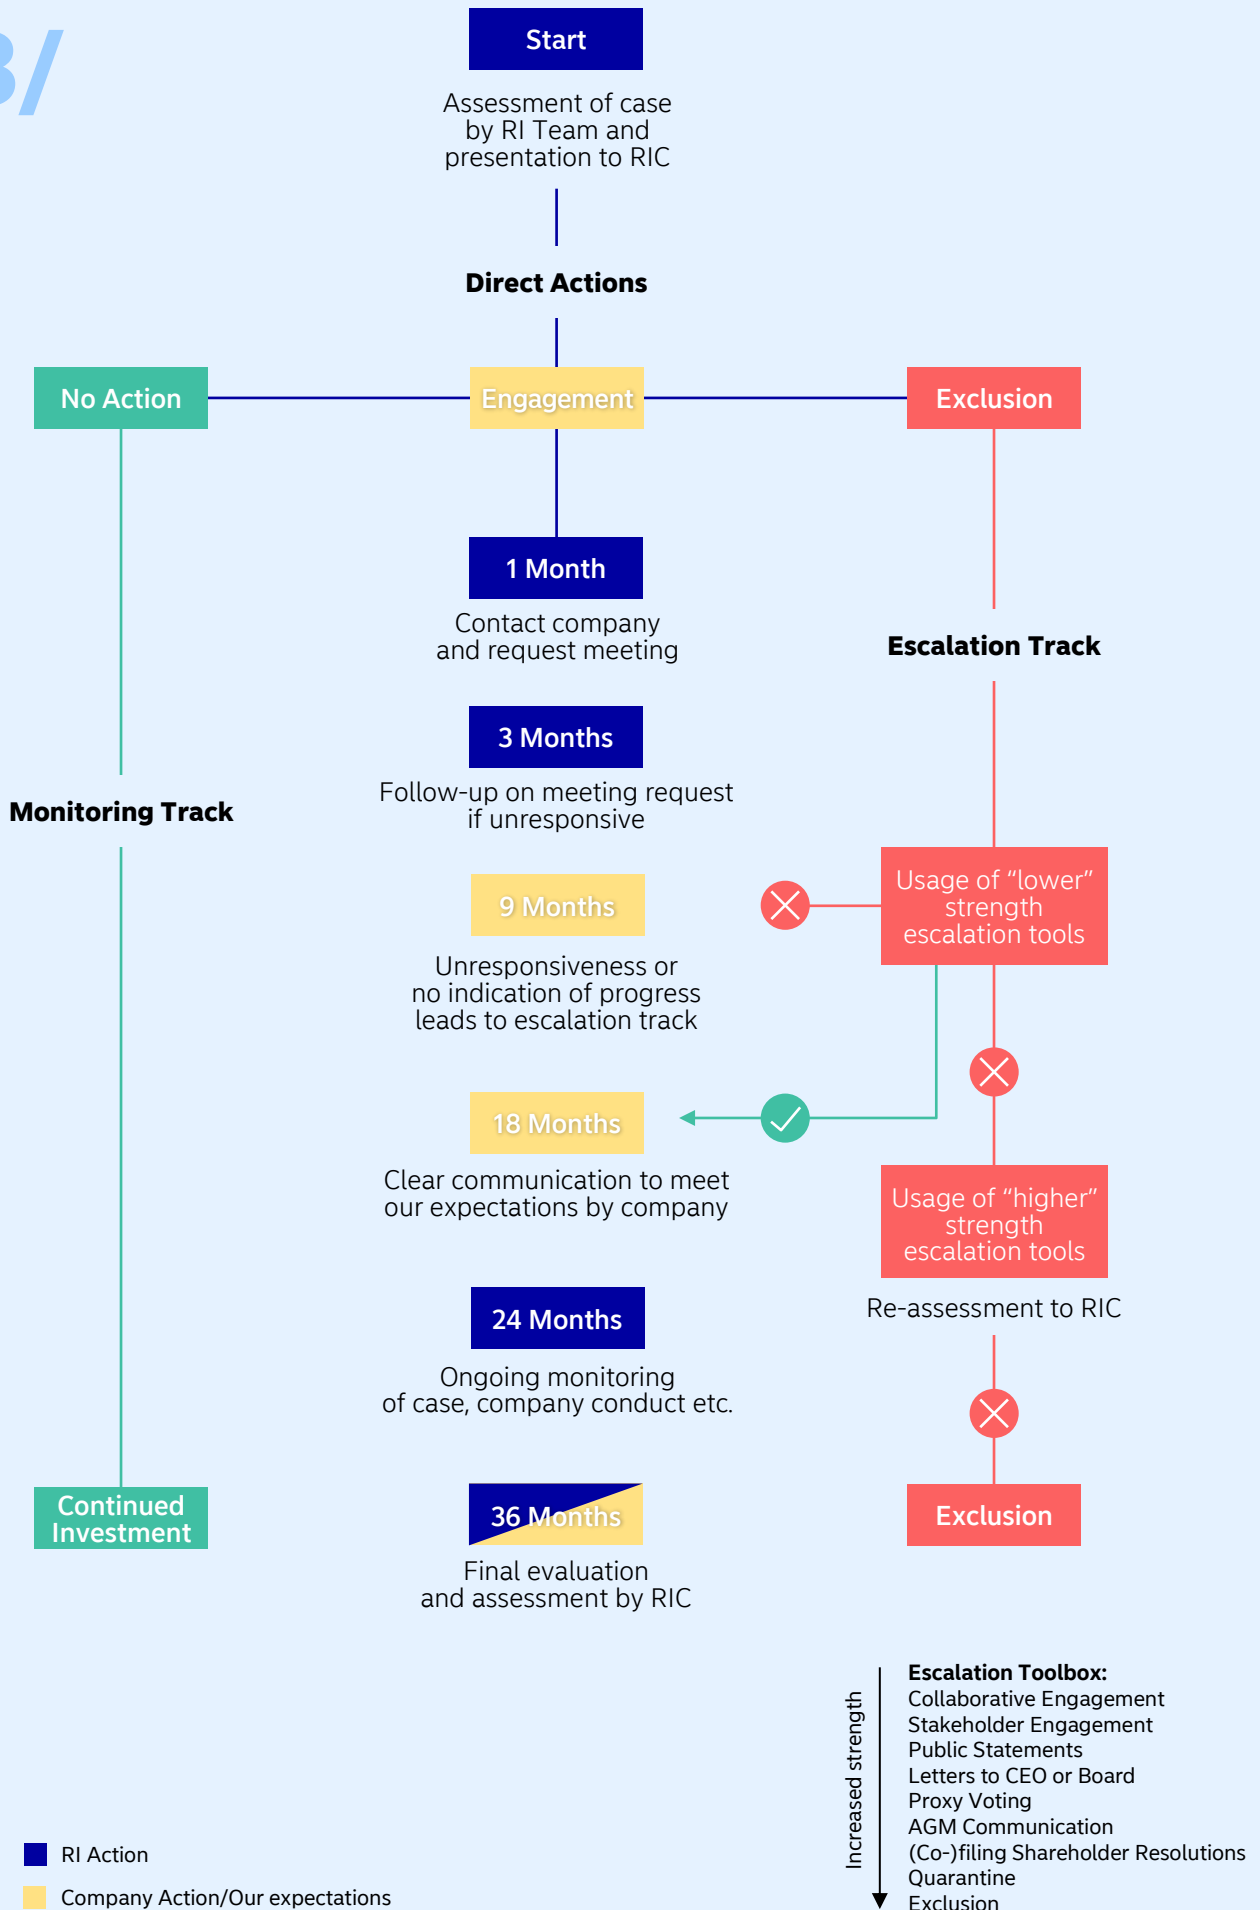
Start

Assessment of case by RI Team and presentation to RIC

Direct Actions

No Action

Engagement

Exclusion

1 Month

Contact company and request meeting

Escalation Track

3 Months

Follow-up on meeting request if unresponsive

Monitoring Track

9 Months

Usage of “lower” strength escalation tools

Unresponsiveness or no indication of progress leads to escalation track

18 Months

Clear communication to meet our expectations by company

Usage of “higher” strength escalation tools

Re-assessment to RIC

24 Months

Ongoing monitoring of case, company conduct etc.

Continued Investment

36 Months

Exclusion

Final evaluation and assessment by RIC

Increased strength

Escalation Toolbox:
Collaborative Engagement
Stakeholder Engagement
Public Statements
Letters to CEO or Board
Proxy Voting
AGM Communication
(Co-)filing Shareholder Resolutions
Quarantine
Exclusion

RI Action

Company Action/Our expectations